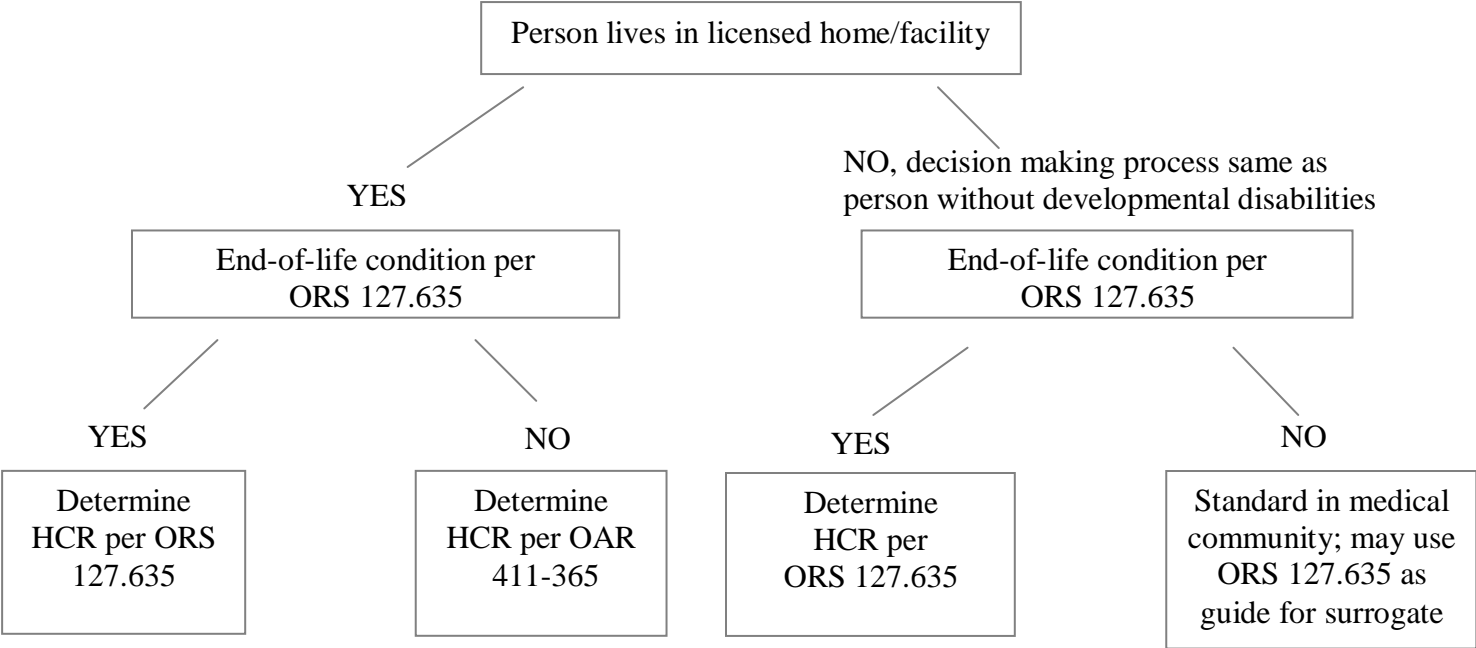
Person lives in licensed home/facility

YES

NO, decision making process same as person without developmental disabilities

End-of-life condition per ORS 127.635

End-of-life condition per ORS 127.635

YES

NO

YES

NO

Determine HCR per ORS 127.635

Determine HCR per OAR 411-365

Determine HCR per ORS 127.635

Standard in medical community; may use ORS 127.635 as guide for surrogate